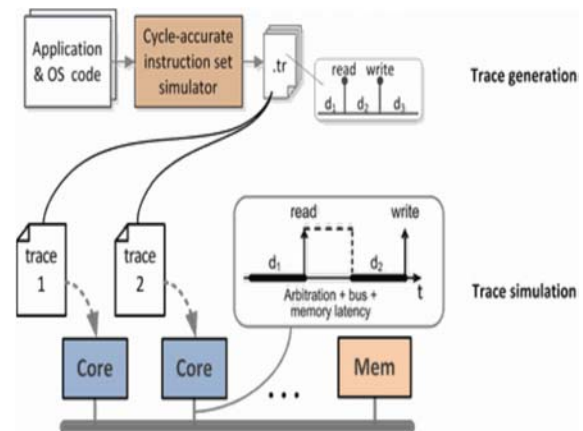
Application & OS code

Cycle-accurate instruction set simulator

.tr

read write

$d_1$ $d_2$ $d_3$

Trace generation

trace 1

trace 2

read

write

$d_1$

$d_2$

t

Arbitration + bus + memory latency

Trace simulation

Core

Core

...

Mem